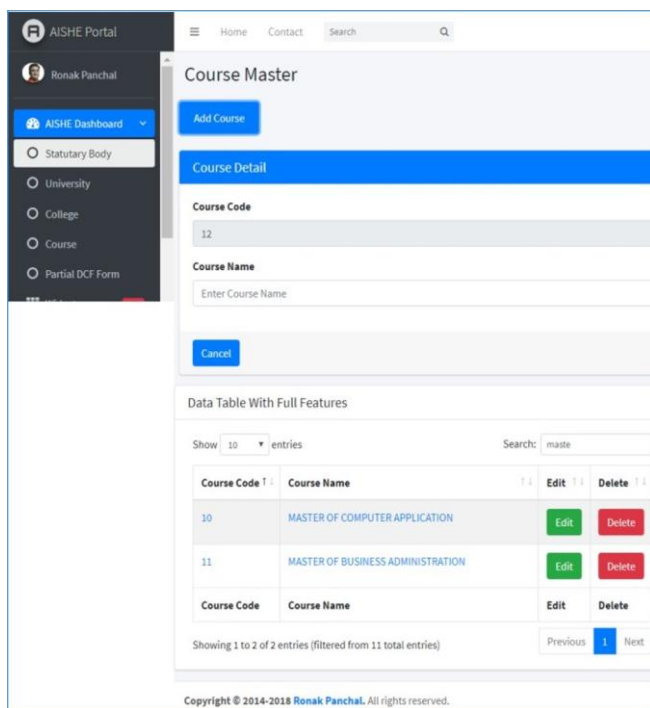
AISHE Portal

Ronak Panchal

AISHE Dashboard

Statutary Body

University

College

Course

Partial DCF Form

Home Contact Search

Course Master

Add Course

Course Detail

Course Code

12

Course Name

Enter Course Name

Cancel

Data Table With Full Features

Show 10 entries

Search: maste

| Course Code | Course Name | Edit | Delete |
|---|---|---|---|
| 10 | MASTER OF COMPUTER APPLICATION | Edit | Delete |
| 11 | MASTER OF BUSINESS ADMINISTRATION | Edit | Delete |
| Course Code | Course Name | Edit | Delete |

Showing 1 to 2 of 2 entries (filtered from 11 total entries)

Previous 1 Next

Copyright © 2014-2018 Ronak Panchal. All rights reserved.